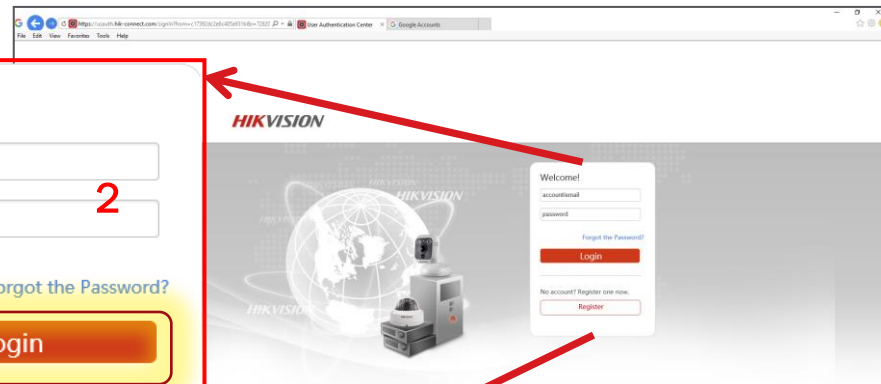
https://iuauth.hik-connect.com/signIn?from=c17393d2e8c405e6516db=7282
User Authentication Center
Google Accounts
File Edit View Favorites Tools Help

2

orgot the Password?

ogin

HIKVISION

HIKVISION

HIKVISION

Welcome!
account/email
password
Forgot the Password?
Login
No account? Register one now.
Register